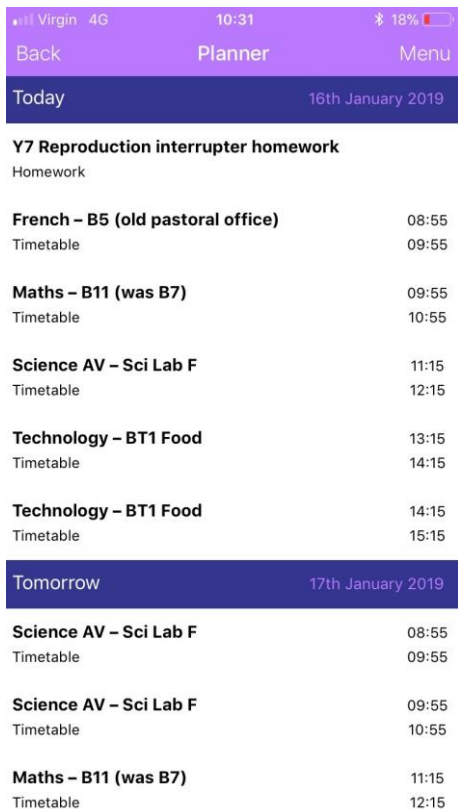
Virgin 4G 10:31 18%

Back Planner Menu

Today 16th January 2019

Y7 Reproduction interrupter homework
Homework

French – B5 (old pastoral office) 08:55
Timetable 09:55

Maths – B11 (was B7) 09:55
Timetable 10:55

Science AV – Sci Lab F 11:15
Timetable 12:15

Technology – BT1 Food 13:15
Timetable 14:15

Technology – BT1 Food 14:15
Timetable 15:15

Tomorrow 17th January 2019

Science AV – Sci Lab F 08:55
Timetable 09:55

Science AV – Sci Lab F 09:55
Timetable 10:55

Maths – B11 (was B7) 11:15
Timetable 12:15